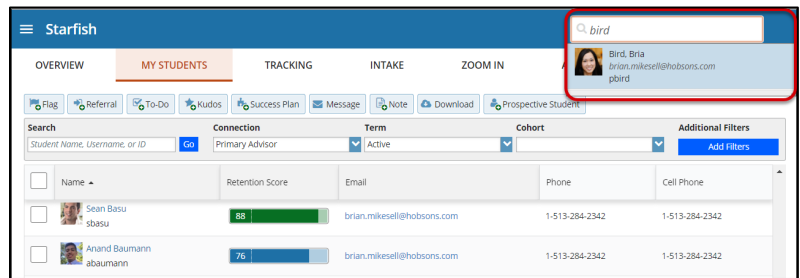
Starfish

bird

Bird, Bria
brian.mikesell@hobsons.com
pbird

OVERVIEW MY STUDENTS TRACKING INTAKE ZOOM IN A

Flag Referral To-Do Kudos Success Plan Message Note Download Prospective Student

Search
Student Name, Username, or ID Go

Connection
Primary Advisor

Term
Active

Cohort

Additional Filters
Add Filters

| | Name ▲ | Retention Score | Email | Phone | Cell Phone |
|---|---|---|---|---|---|
| | Sean Basu sbasu | 88 | brian.mikesell@hobsons.com | 1-513-284-2342 | 1-513-284-2342 |
| | Anand Baumann abaumann | 76 | brian.mikesell@hobsons.com | 1-513-284-2342 | 1-513-284-2342 |